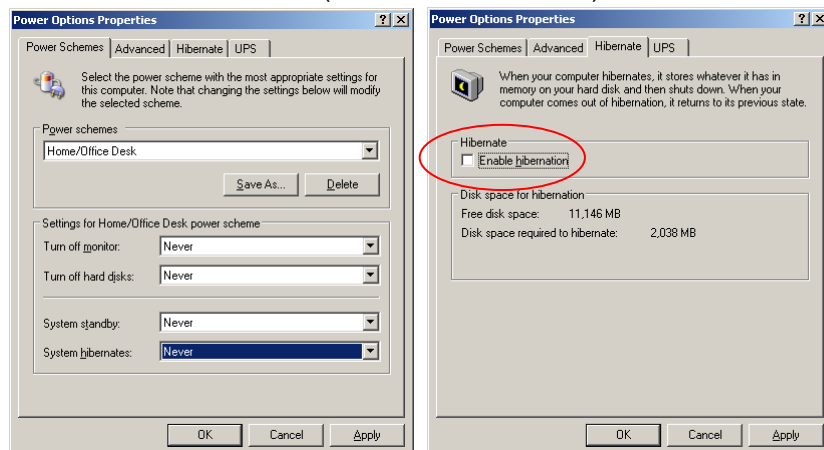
Power Options Properties ? X

Power Schemes | Advanced | Hibernate | UPS

Select the power scheme with the most appropriate settings for this computer. Note that changing the settings below will modify the selected scheme.

Power schemes

Home/Office Desk

Save As... Delete

Settings for Home/Office Desk power scheme

Turn off monitor: Never

Turn off hard disks: Never

System standby: Never

System hibernates: Never

OK Cancel Apply

Power Options Properties ? X

Power Schemes | Advanced | Hibernate | UPS

When your computer hibernates, it stores whatever it has in memory on your hard disk and then shuts down. When your computer comes out of hibernation, it returns to its previous state.

Hibernate

Enable hibernation

Disk space for hibernation

Free disk space: 11,146 MB

Disk space required to hibernate: 2,038 MB

OK Cancel Apply